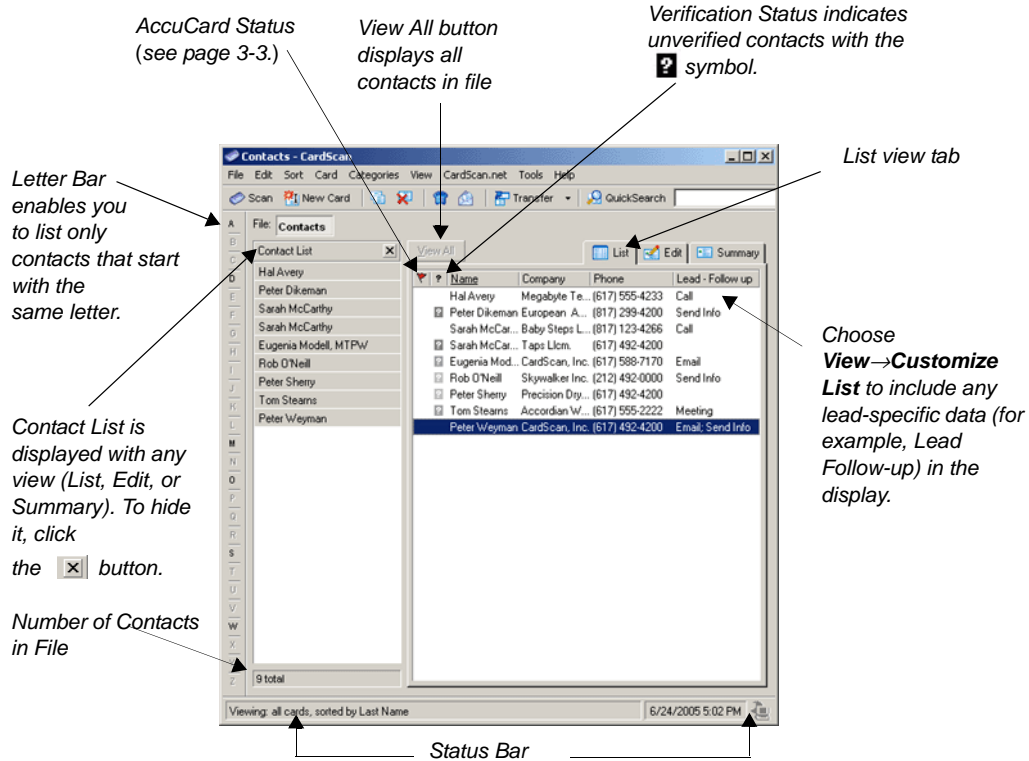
AccuCard Status (see page 3-3.)

View All button displays all contacts in file

Verification Status indicates unverified contacts with the ? symbol.

List view tab

Letter Bar enables you to list only contacts that start with the same letter.

Contacts - CardScan

File Edit Sort Card Categories View CardScan.net Tools Help

Scan New Card Transfer QuickSearch

File: Contacts

Contact List

View All

List Edit Summary

A B C D E F G H I J K L M N O P Q R S T U V W X Y Z

| | ? | Name | Company | Phone | Lead - Follow up |
|---|---|---|---|---|---|
| | | Hal Avery | Megabyte Te... | (617) 555-4233 | Call |
| | | Peter Dikeman | European A... | (817) 299-4200 | Send Info |
| | | Sarah McCar... | Baby Steps L... | (817) 123-4266 | Call |
| | | Sarah McCar... | Taps Llcm. | (617) 492-4200 | |
| | | Eugenia Mod... | CardScan, Inc. | (617) 588-7170 | Email |
| | | Rob O'Neill | Skywalker Inc. | (212) 492-0000 | Send Info |
| | | Peter Sherry | Precision Dry... | (617) 492-4200 | |
| | | Tom Stearns | Accordian W... | (617) 555-2222 | Meeting |
| | | Peter Weyman | CardScan, Inc. | (617) 492-4200 | Email; Send Info |

Hal Avery
Peter Dikeman
Sarah McCarthy
Sarah McCarthy
Eugenia Modell, MTPW
Rob O'Neill
Peter Sherry
Tom Stearns
Peter Weyman

9 total

Viewing: all cards, sorted by Last Name

6/24/2005 5:02 PM

Choose View→Customize List to include any lead-specific data (for example, Lead Follow-up) in the display.

Contact List is displayed with any view (List, Edit, or Summary). To hide it, click the ☒ button.

Number of Contacts in File

Status Bar